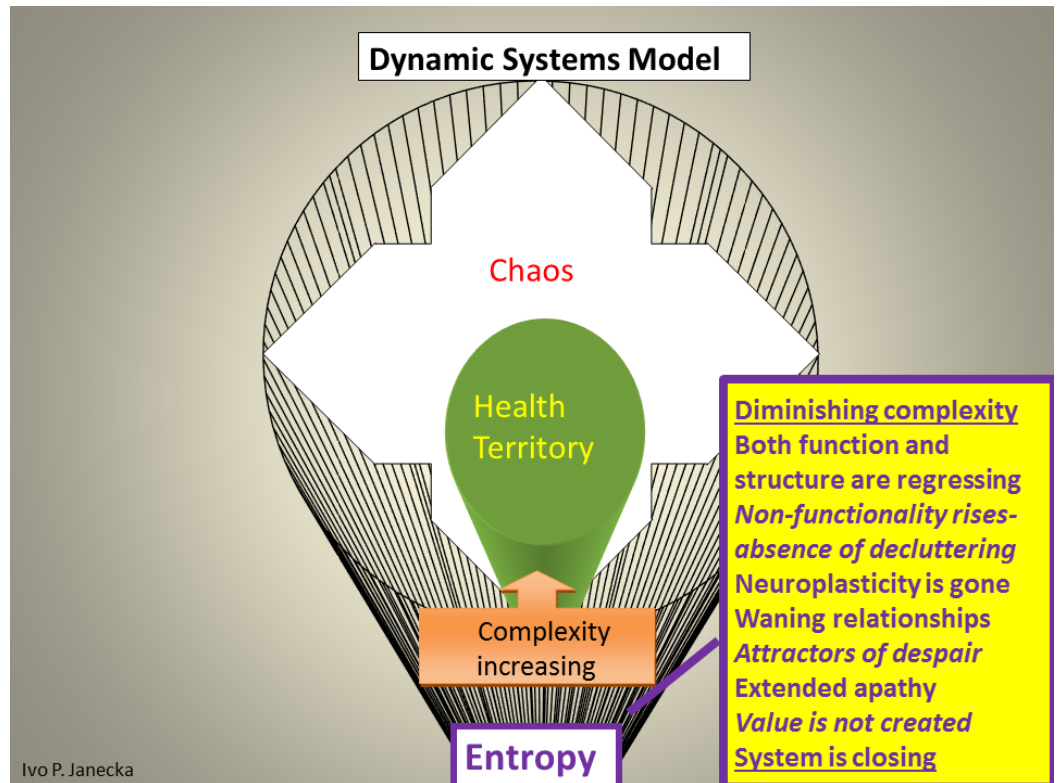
Dynamic Systems Model

Chaos

Health Territory

Complexity increasing

Diminishing complexity
Both function and structure are regressing
Non-functionality rises- absence of decluttering
Neuroplasticity is gone
Waning relationships
Attractors of despair
Extended apathy
Value is not created
System is closing

Entropy

Ivo P. Janecka